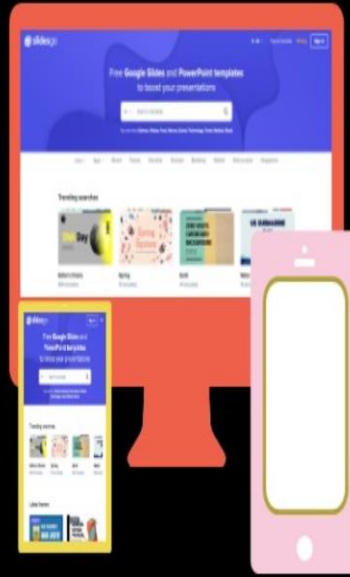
slidesgo

Free Google Slides and PowerPoint templates to boost your presentations

Trending searches

Spring

slidesgo

Free Google Slides and PowerPoint templates to boost your presentations

Trending searches